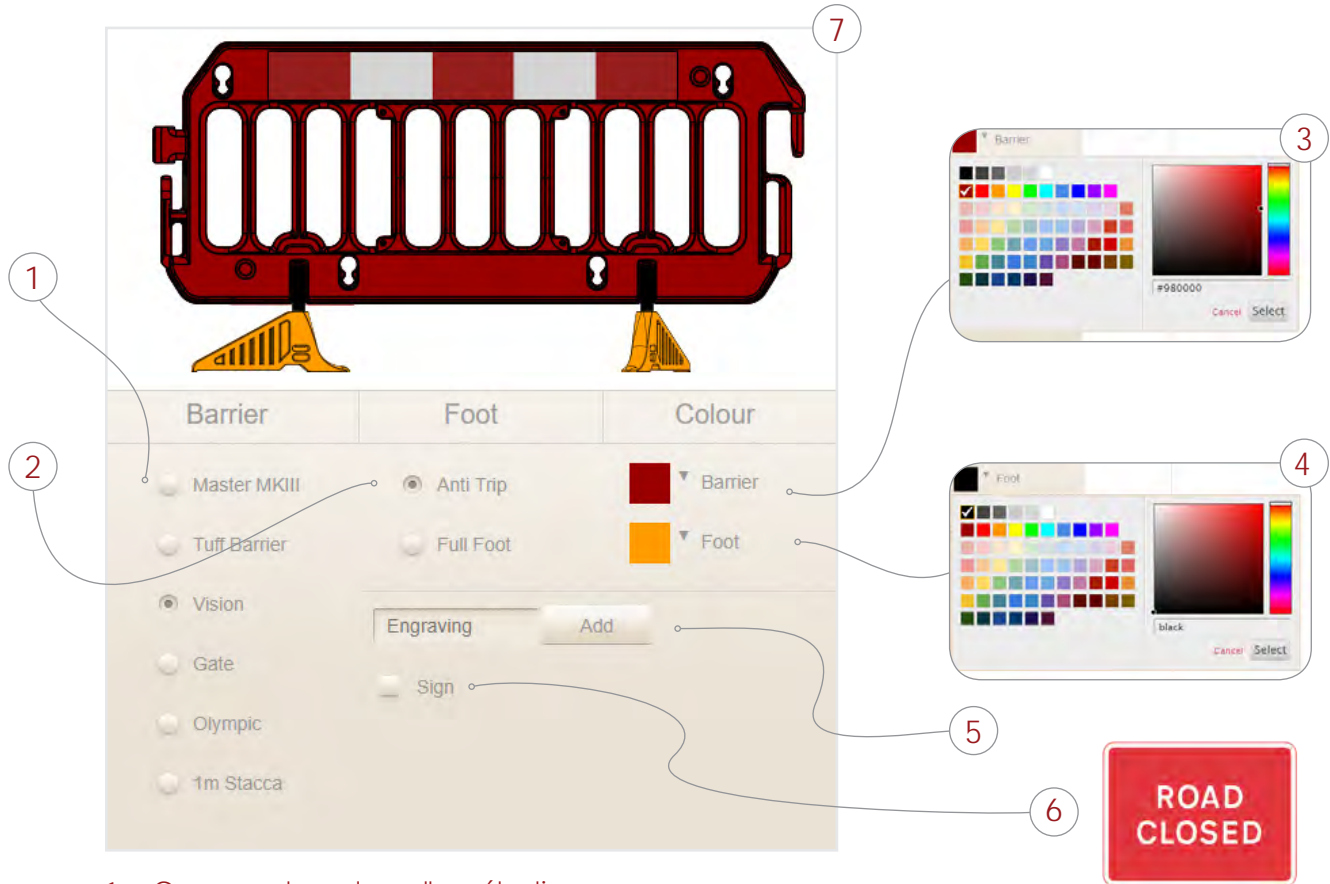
7

3

Barrier

#980000

Cancel Select

1

Barrier | Foot | Colour

2

Master MKIII

Anti Trip

Barrier

4

Foot

black

Cancel Select

Tuff Barrier

Full Foot

Foot

Vision

Engraving Add

Gate

Sign

5

Olympic

1m Stacca

6

ROAD CLOSED

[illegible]